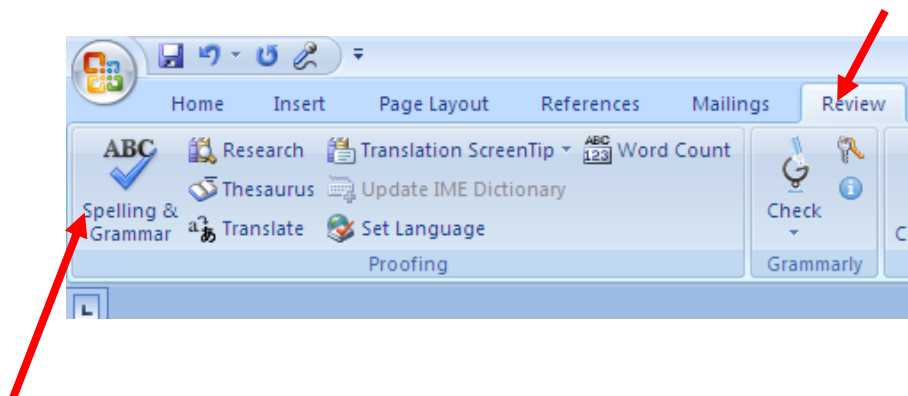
Home Insert Page Layout References Mailings Review

ABC
Spelling & Grammar
Research
Thesaurus
Translate
Translation ScreenTip
Update IME Dictionary
Set Language
ABC 123 Word Count
Proofing

Check
Grammarly